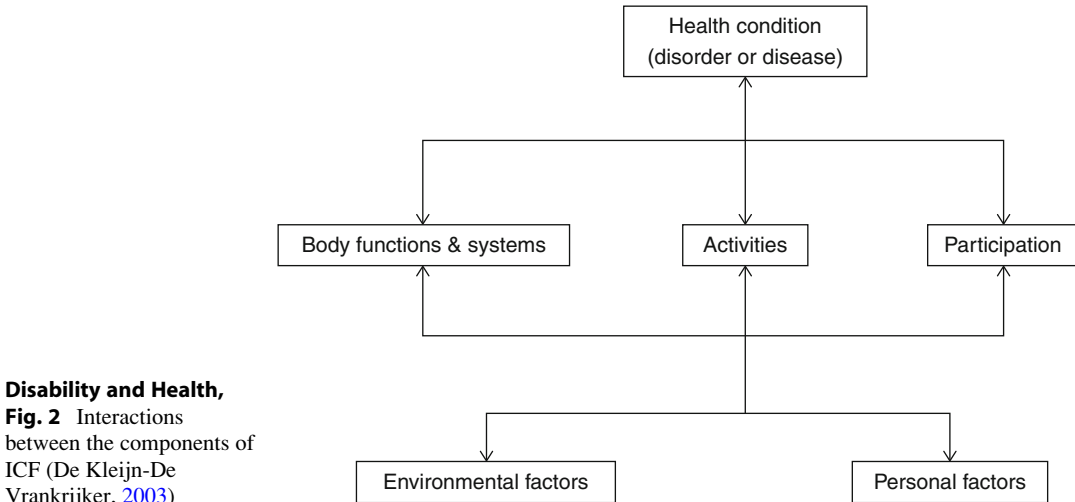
Health condition
(disorder or disease)

Body functions & systems

Activities

Participation

Environmental factors

Personal factors

**Disability and Health, Fig. 2** Interactions between the components of ICF (De Kleijn-De Vrankrijker, 2003)